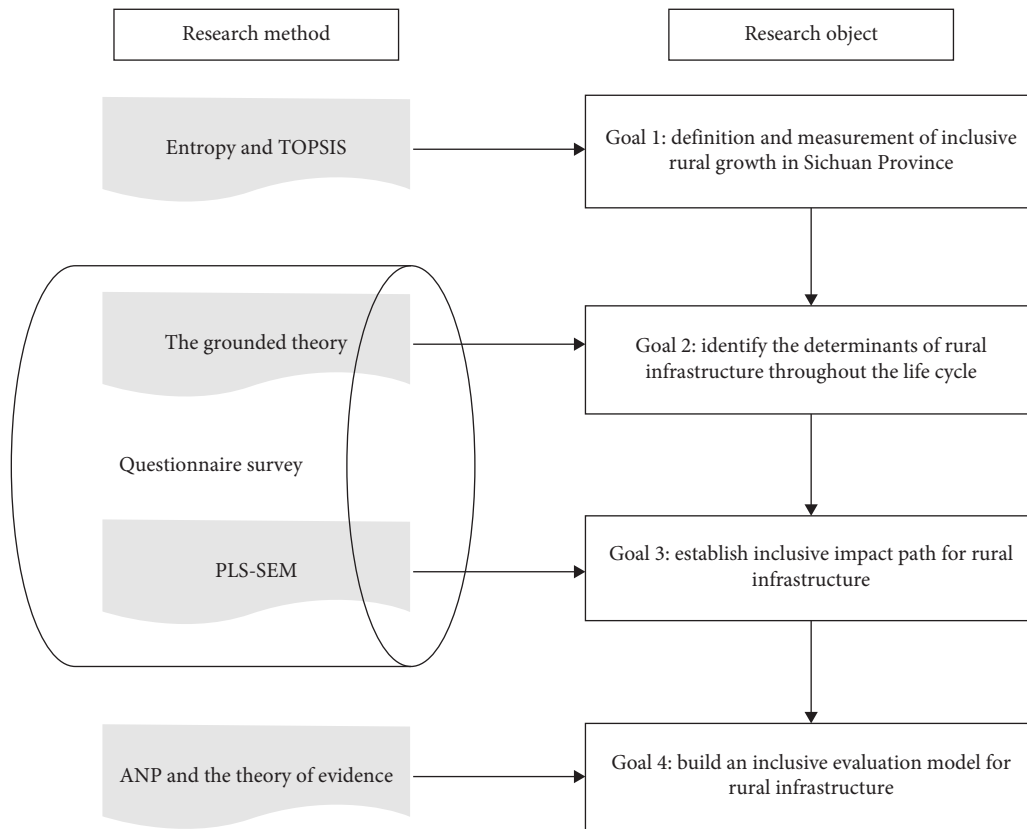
Research method

Research object

Entropy and TOPSIS

Goal 1: definition and measurement of inclusive rural growth in Sichuan Province

The grounded theory

Goal 2: identify the determinants of rural infrastructure throughout the life cycle

Questionnaire survey

PLS-SEM

Goal 3: establish inclusive impact path for rural infrastructure

ANP and the theory of evidence

Goal 4: build an inclusive evaluation model for rural infrastructure